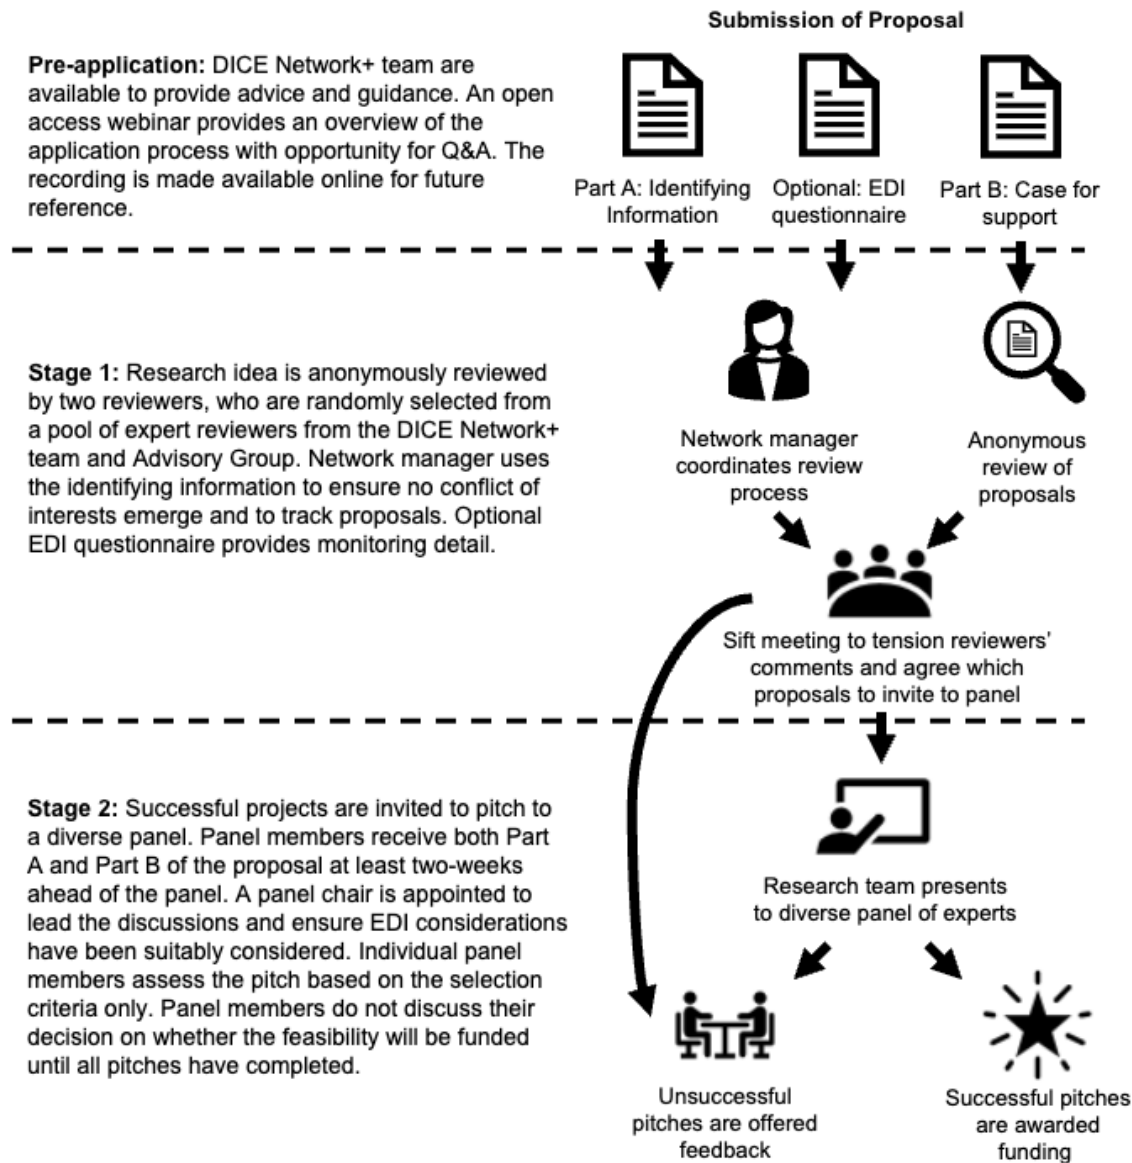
Submission of Proposal

Pre-application: DICE Network+ team are available to provide advice and guidance. An open access webinar provides an overview of the application process with opportunity for Q&A. The recording is made available online for future reference.

Part A: Identifying Information

Optional: EDI questionnaire

Part B: Case for support

Stage 1: Research idea is anonymously reviewed by two reviewers, who are randomly selected from a pool of expert reviewers from the DICE Network+ team and Advisory Group. Network manager uses the identifying information to ensure no conflict of interests emerge and to track proposals. Optional EDI questionnaire provides monitoring detail.

Network manager coordinates review process

Anonymous review of proposals

Sift meeting to tension reviewers' comments and agree which proposals to invite to panel

Stage 2: Successful projects are invited to pitch to a diverse panel. Panel members receive both Part A and Part B of the proposal at least two-weeks ahead of the panel. A panel chair is appointed to lead the discussions and ensure EDI considerations have been suitably considered. Individual panel members assess the pitch based on the selection criteria only. Panel members do not discuss their decision on whether the feasibility will be funded until all pitches have completed.

Research team presents to diverse panel of experts

Unsuccessful pitches are offered feedback

Successful pitches are awarded funding